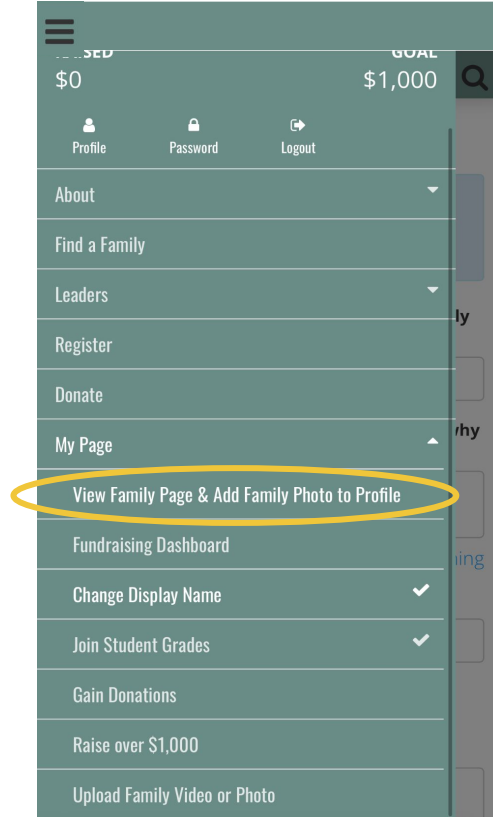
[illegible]SED
GOAL
$0
$1,000

Profile
Password
Logout

About
Find a Family
Leaders
Register
Donate
My Page
View Family Page & Add Family Photo to Profile
Fundraising Dashboard
Change Display Name
Join Student Grades
Gain Donations
Raise over $1,000
Upload Family Video or Photo

ly
why
ning